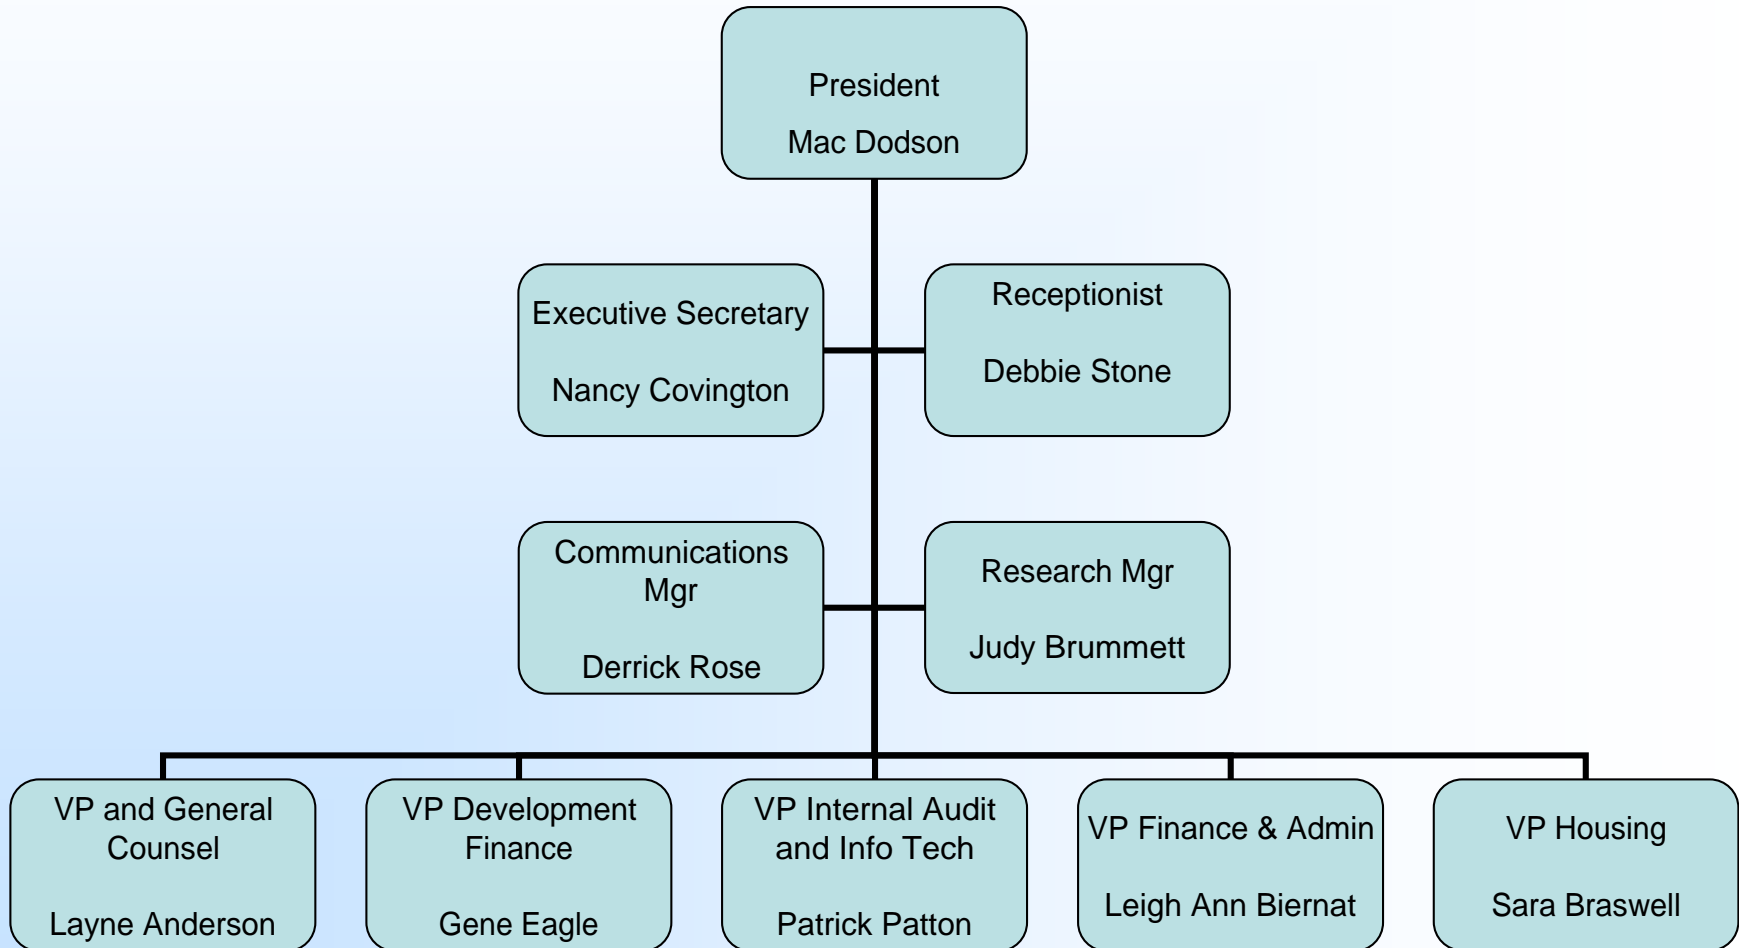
President

Mac Dodson

Executive Secretary

Nancy Covington

Receptionist

Debbie Stone

Communications Mgr

Derrick Rose

Research Mgr

Judy Brummett

VP and General Counsel

Layne Anderson

VP Development Finance

Gene Eagle

VP Internal Audit and Info Tech

Patrick Patton

VP Finance & Admin

Leigh Ann Biernat

VP Housing

Sara Braswell